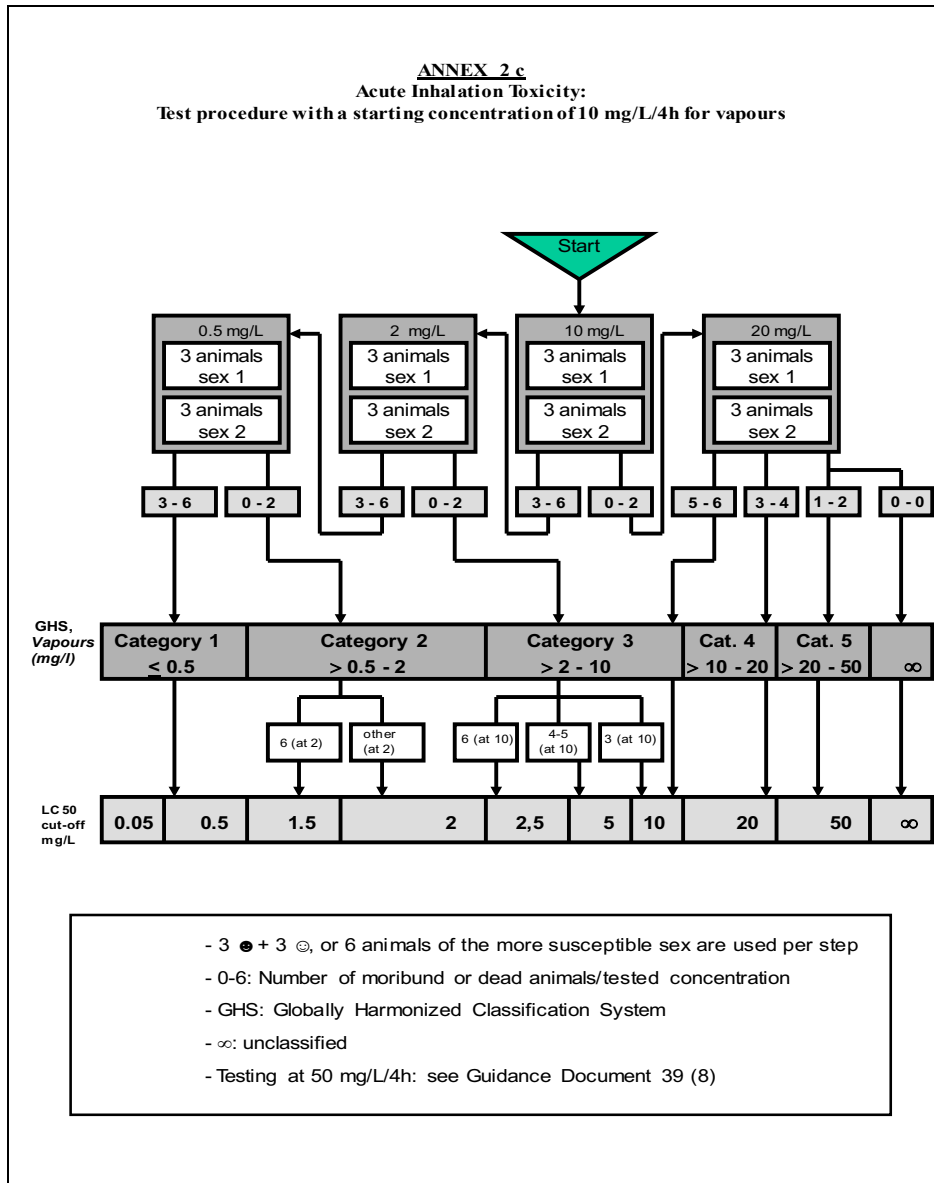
ANNEX 2 c
Acute Inhalation Toxicity:
Test procedure with a starting concentration of 10 mg/L/4h for vapours

Start

0.5 mg/L
3 animals sex 1
3 animals sex 2

2 mg/L
3 animals sex 1
3 animals sex 2

10 mg/L
3 animals sex 1
3 animals sex 2

20 mg/L
3 animals sex 1
3 animals sex 2

3 - 6
0 - 2
3 - 6
0 - 2
3 - 6
0 - 2
5 - 6
3 - 4
1 - 2
0 - 0

GHS, *Vapours (mg/l)*

| Category 1 $\leq$ 0.5 | Category 2 > 0.5 - 2 | Category 3 > 2 - 10 | Cat. 4 > 10 - 20 | Cat. 5 > 20 - 50 | $\infty$ |
|---|---|---|---|---|---|

6 (at 2)
other (at 2)
6 (at 10)
4-5 (at 10)
3 (at 10)

LC 50 cut-off mg/L

| 0.05 | 0.5 | 1.5 | 2 | 2,5 | 5 | 10 | 20 | 50 | $\infty$ |
|---|---|---|---|---|---|---|---|---|---|

- 3 ☻ + 3 ☺, or 6 animals of the more susceptible sex are used per step
- 0-6: Number of moribund or dead animals/tested concentration
- GHS: Globally Harmonized Classification System
- $\infty$: unclassified
- Testing at 50 mg/L/4h: see Guidance Document 39 (8)